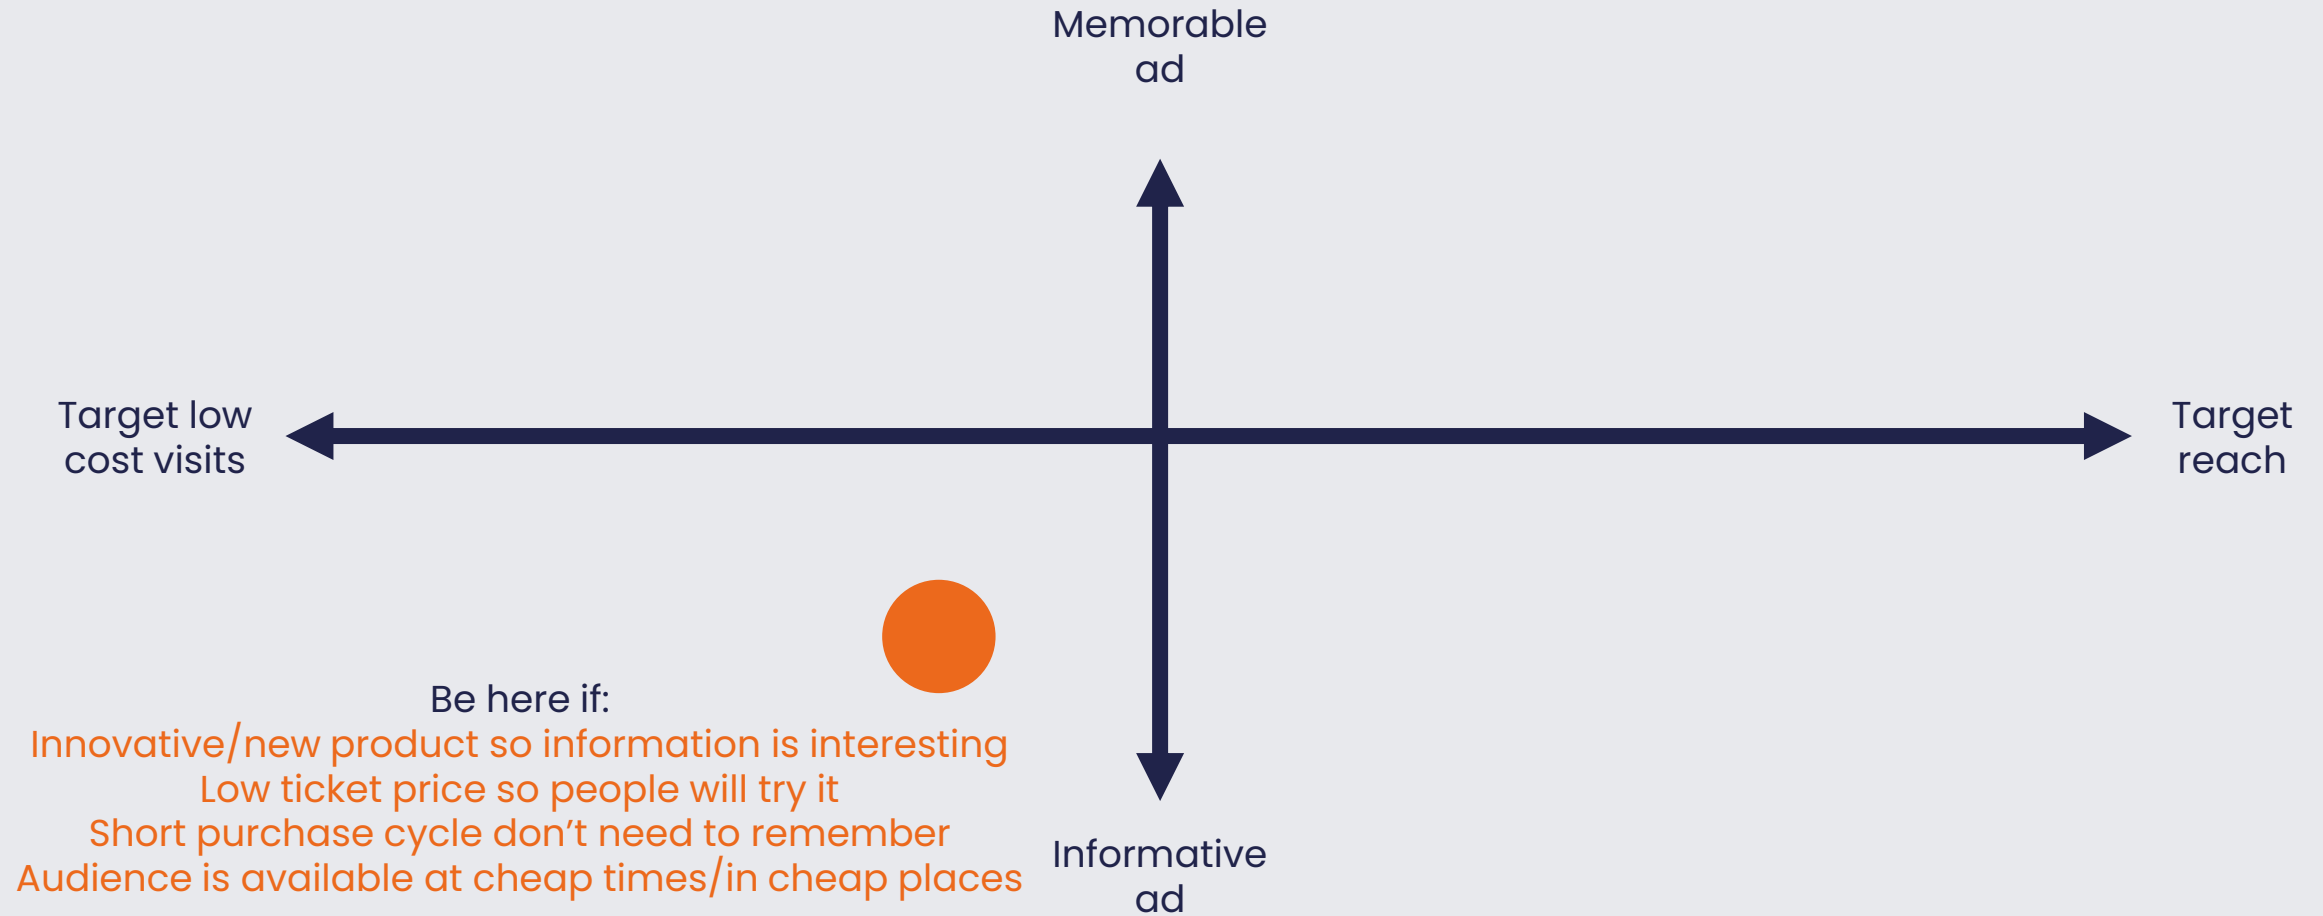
Memorable ad

Target low cost visits

Target reach

Be here if:
Innovative/new product so information is interesting
Low ticket price so people will try it
Short purchase cycle don’t need to remember
Audience is available at cheap times/in cheap places

Informative ad